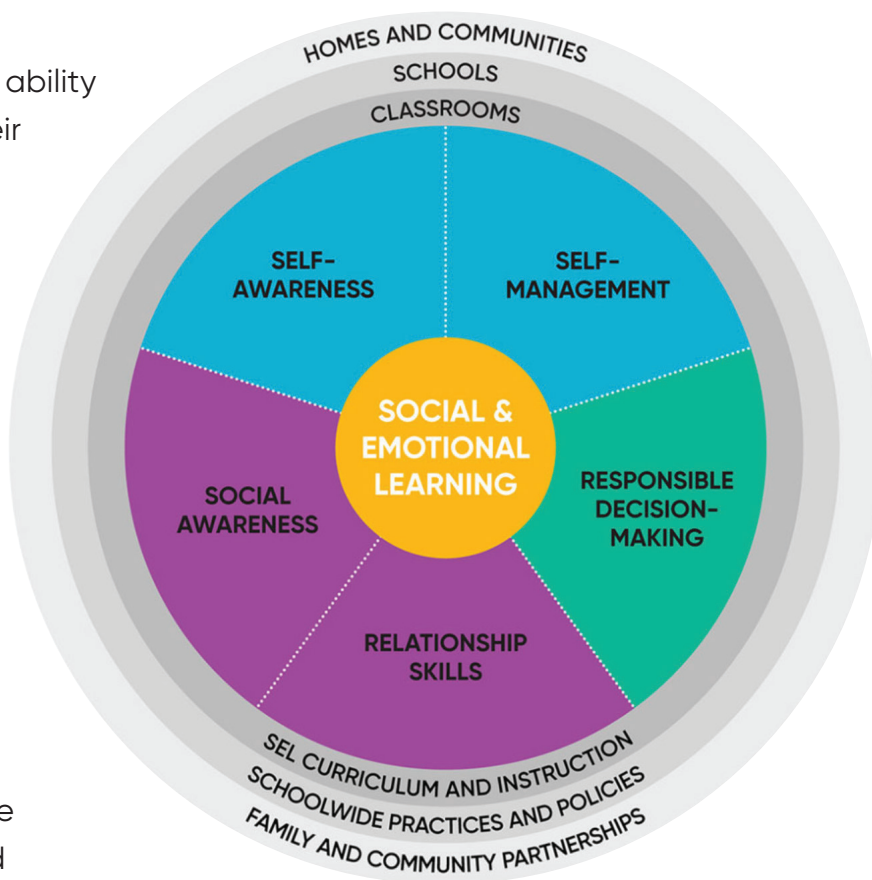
ability
eir

HOMES AND COMMUNITIES
SCHOOLS
CLASSROOMS

SELF-AWARENESS

SELF-MANAGEMENT

SOCIAL & EMOTIONAL LEARNING

SOCIAL AWARENESS

RESPONSIBLE DECISION-MAKING

RELATIONSHIP SKILLS

SEL CURRICULUM AND INSTRUCTION
SCHOOLWIDE PRACTICES AND POLICIES
FAMILY AND COMMUNITY PARTNERSHIPS

e
d